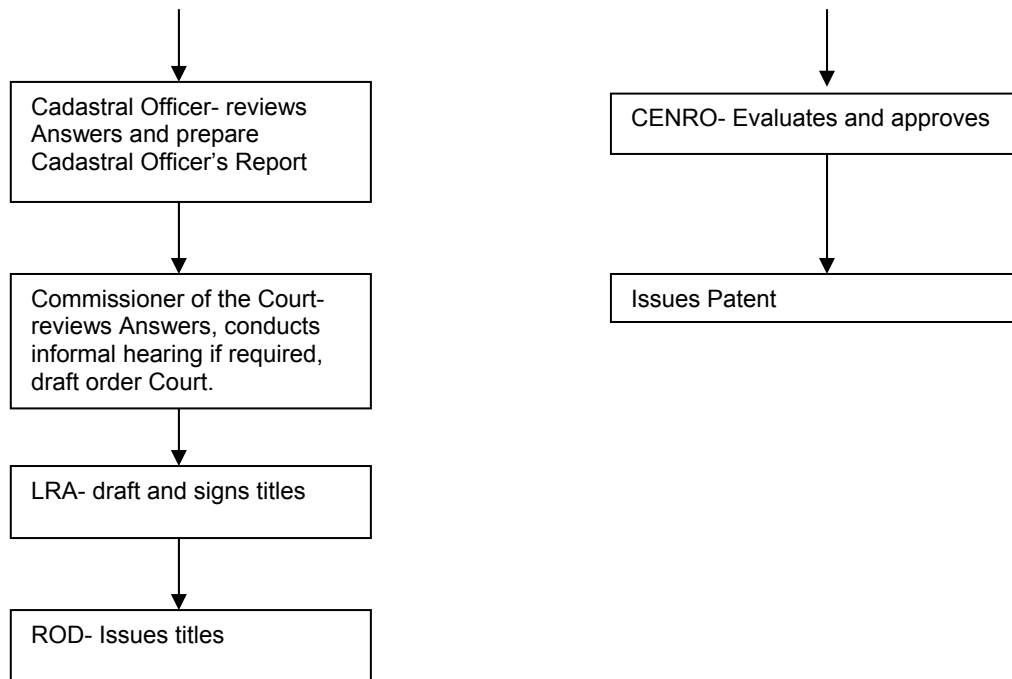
Cadastral Officer- reviews Answers and prepare Cadastral Officer's Report

Commissioner of the Court- reviews Answers, conducts informal hearing if required, draft order Court.

LRA- draft and signs titles

ROD- Issues titles

CENRO- Evaluates and approves

Issues Patent